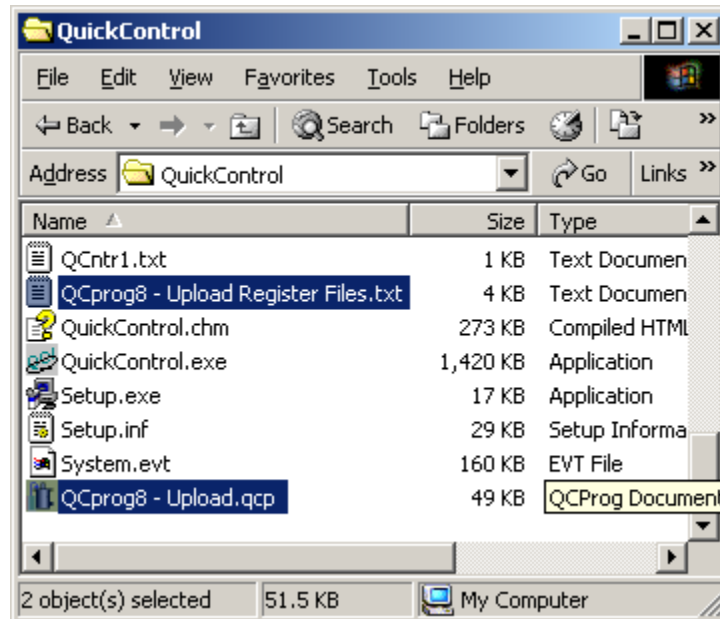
QuickControl

File Edit View Favorites Tools Help

Back Search Folders

Address QuickControl Go Links »

| Name | Size | Type |
|---|---|---|
| QCntr1.txt | 1 KB | Text Documen |
| QCprog8 - Upload Register Files.txt | 4 KB | Text Documen |
| QuickControl.chm | 273 KB | Compiled HTML |
| QuickControl.exe | 1,420 KB | Application |
| Setup.exe | 17 KB | Application |
| Setup.inf | 29 KB | Setup Informa |
| System.evt | 160 KB | EVT File |
| QCprog8 - Upload.qcp | 49 KB | QCProg Document |

2 object(s) selected 51.5 KB My Computer